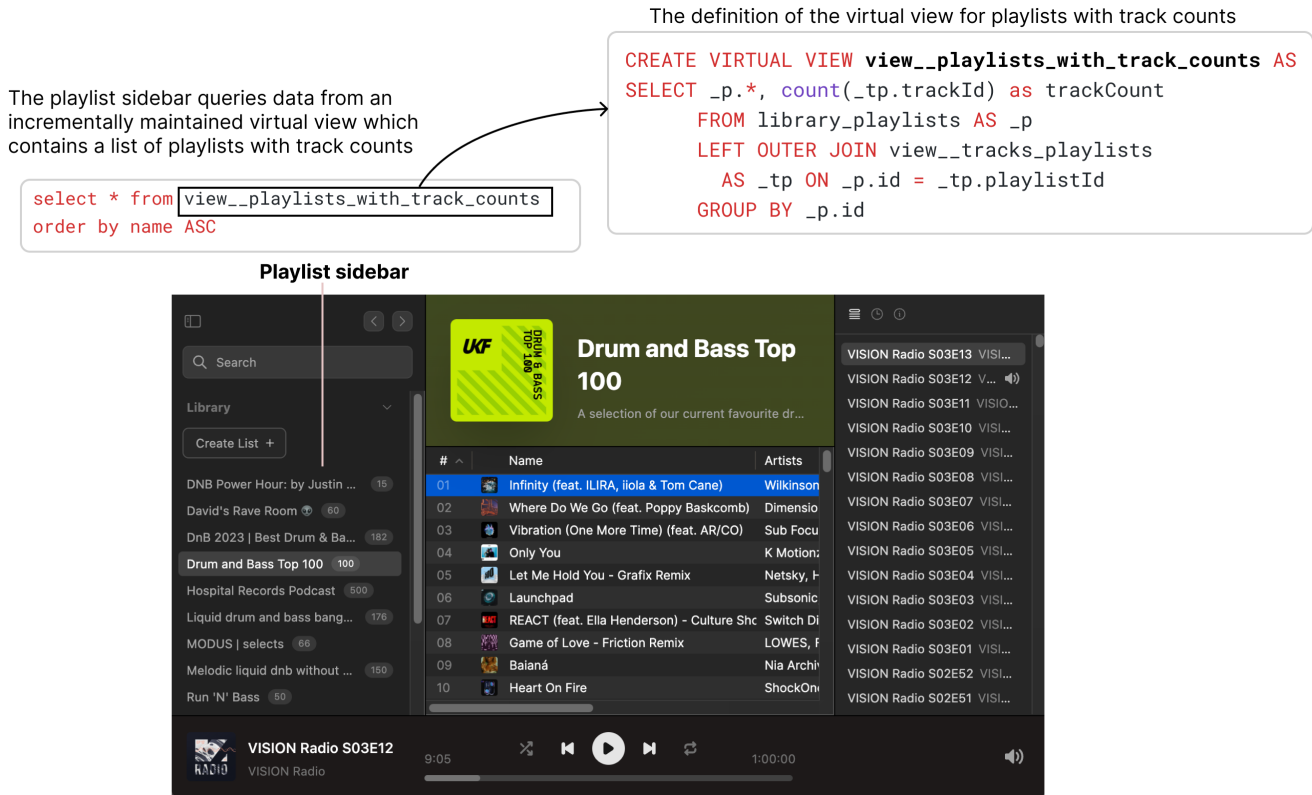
The definition of the virtual view for playlists with track counts

CREATE VIRTUAL VIEW view__playlists_with_track_counts AS
SELECT _p.*, count(_tp.trackId) as trackCount
FROM library_playlists AS _p
LEFT OUTER JOIN view__tracks_playlists
AS _tp ON _p.id = _tp.playlistId
GROUP BY _p.id

The playlist sidebar queries data from an incrementally maintained virtual view which contains a list of playlists with track counts

select * from view__playlists_with_track_counts
order by name ASC

Playlist sidebar

Search

Library

Create List +

DNB Power Hour: by Justin ... 15
David's Rave Room 60
DnB 2023 | Best Drum & Ba... 182
Drum and Bass Top 100 100
Hospital Records Podcast 500
Liquid drum and bass bang... 176
MODUS | selects 66
Melodic liquid dnb without ... 150
Run 'N' Bass 50

UKF DRUM & BASS TOP 100

Drum and Bass Top 100

A selection of our current favourite dr...

| # | Name | Artists |
|---|---|---|
| 01 | Infinity (feat. ILIRA, iiola & Tom Cane) | Wilkinson |
| 02 | Where Do We Go (feat. Poppy Baskcomb) | Dimensio |
| 03 | Vibration (One More Time) (feat. AR/CO) | Sub Focu |
| 04 | Only You | K Motionz |
| 05 | Let Me Hold You - Grafix Remix | Netsky, H |
| 06 | Launchpad | Subsonic |
| 07 | REACT (feat. Ella Henderson) - Culture Shc | Switch Di |
| 08 | Game of Love - Friction Remix | LOWES, F |
| 09 | Baianá | Nia Archi |
| 10 | Heart On Fire | ShockOn |

VISION Radio S03E13 VISI...
VISION Radio S03E12 V...
VISION Radio S03E11 VISIO...
VISION Radio S03E10 VISI...
VISION Radio S03E09 VISI...
VISION Radio S03E08 VISI...
VISION Radio S03E07 VISI...
VISION Radio S03E06 VISI...
VISION Radio S03E05 VISI...
VISION Radio S03E04 VISI...
VISION Radio S03E03 VISI...
VISION Radio S03E02 VISI...
VISION Radio S03E01 VISI...
VISION Radio S02E52 VISI...
VISION Radio S02E51 VISI...

RADIO
VISION Radio S03E12
VISION Radio
9:05
1:00:00